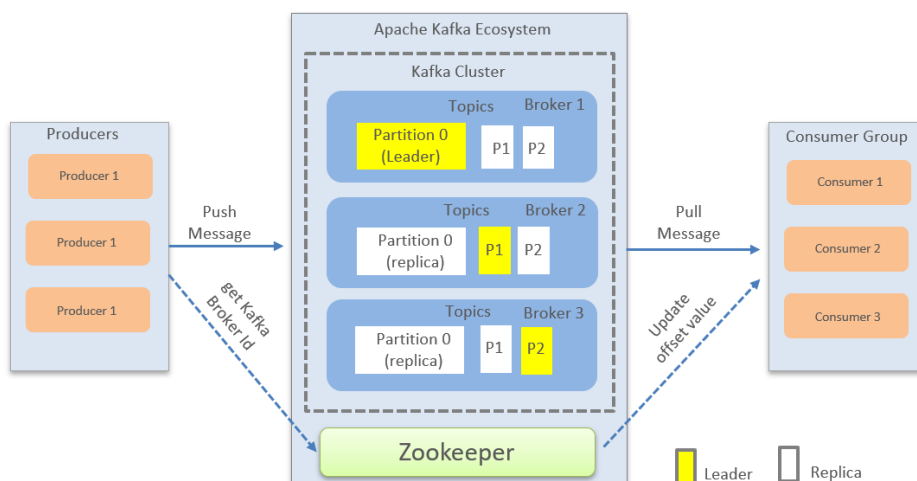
Producers

Producer 1

Producer 1

Producer 1

Push Message

get Kafka Broker Id

Apache Kafka Ecosystem

Kafka Cluster

Topics Broker 1

Partition 0 (Leader)

P1

P2

Topics Broker 2

Partition 0 (replica)

P1

P2

Topics Broker 3

Partition 0 (replica)

P1

P2

Zookeeper

Pull Message

Update offset value

Consumer Group

Consumer 1

Consumer 2

Consumer 3

Leader

Replica